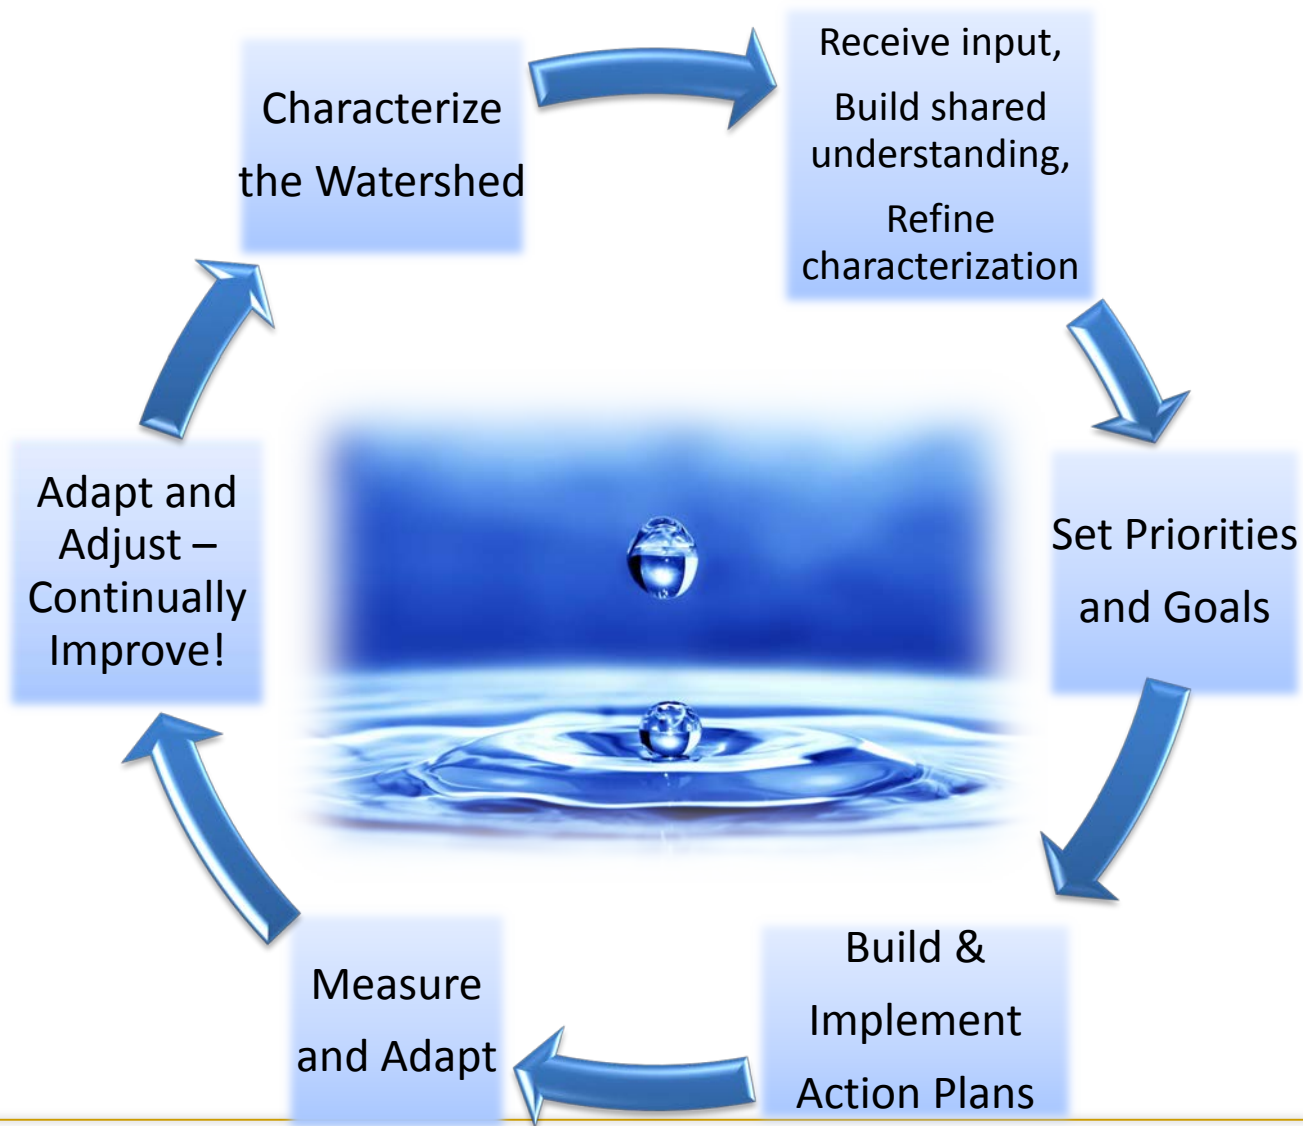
Characterize the Watershed

Receive input,

Build shared understanding,

Refine characterization

Set Priorities and Goals

Build & Implement Action Plans

Measure and Adapt

Adapt and Adjust – Continually Improve!